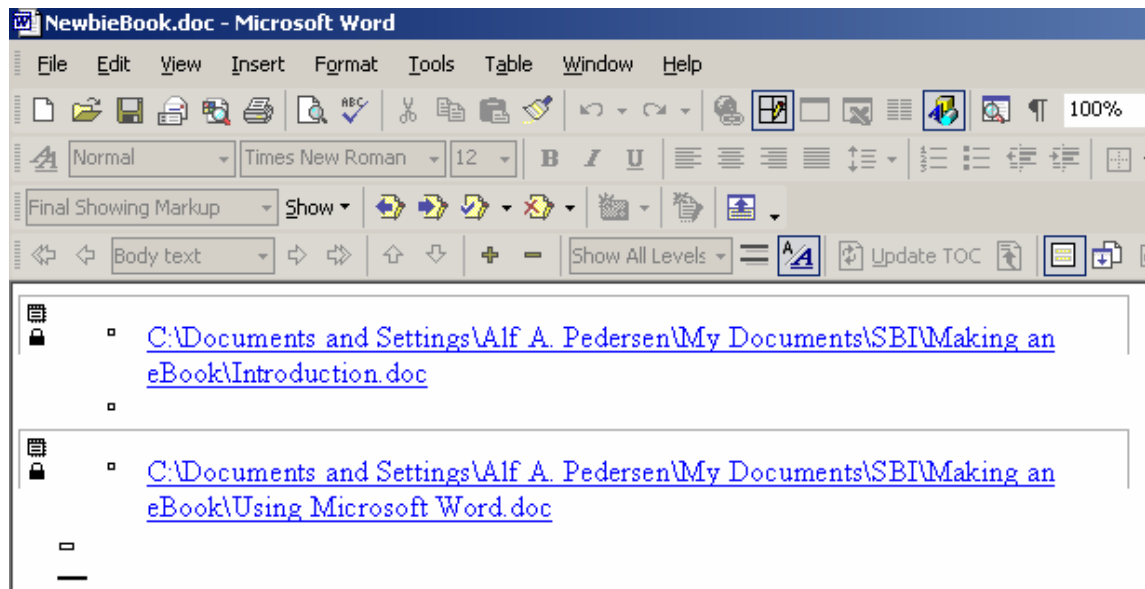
NewbieBook.doc - Microsoft Word

File Edit View Insert Format Tools Table Window Help

100%

Normal Times New Roman 12

Final Showing Markup Show

Body text Show All Levels Update TOC

C:\Documents and Settings\Alf A. Pedersen\My Documents\SBI\Making an eBook\Introduction.doc

C:\Documents and Settings\Alf A. Pedersen\My Documents\SBI\Making an eBook\Using Microsoft Word.doc